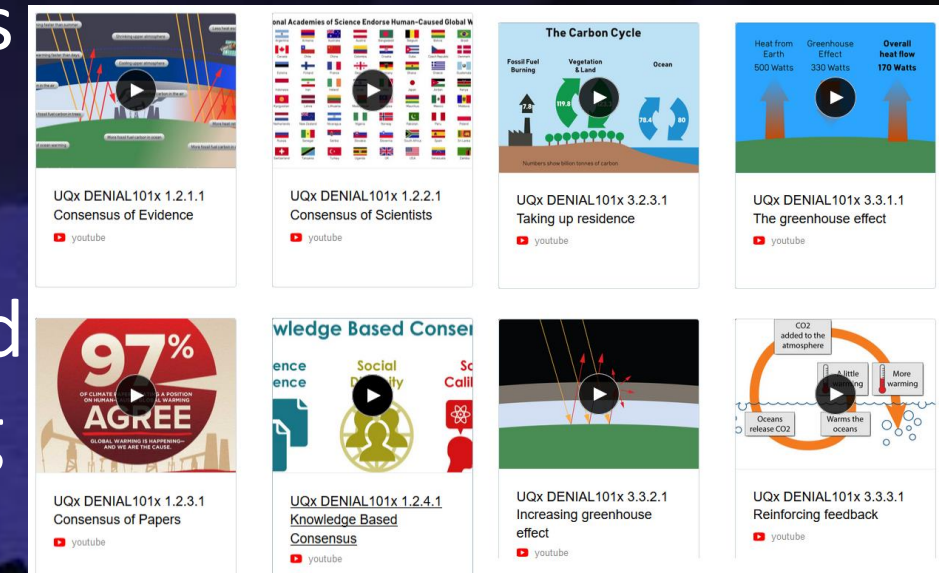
UQx DENIAL101x 1.2.1.1
Consensus of Evidence
youtube

onal Academies of Science Endorse Human-Caused Global W

UQx DENIAL101x 1.2.2.1
Consensus of Scientists
youtube

The Carbon Cycle
Fossil Fuel Burning
Vegetation & Land
Ocean
7.8
119.6
78.4
80
Numbers show billion tonnes of carbon.

UQx DENIAL101x 3.2.3.1
Taking up residence
youtube

Heat from Earth 500 Watts
Greenhouse Effect 330 Watts
Overall heat flow 170 Watts

UQx DENIAL101x 3.3.1.1
The greenhouse effect
youtube

97%
AGREE
GLOBAL WARMING IS HAPPENING— AND WE ARE THE CAUSE.

UQx DENIAL101x 1.2.3.1
Consensus of Papers
youtube

wledge Based Conse
ence
ence
Social
Sc
Cali

UQx DENIAL101x 1.2.4.1
Knowledge Based Consensus
youtube

UQx DENIAL101x 3.3.2.1
Increasing greenhouse effect
youtube

CO2 added to the atmosphere
A little warming
More warming
Oceans release CO2
Warms the oceans

UQx DENIAL101x 3.3.3.1
Reinforcing feedback
youtube